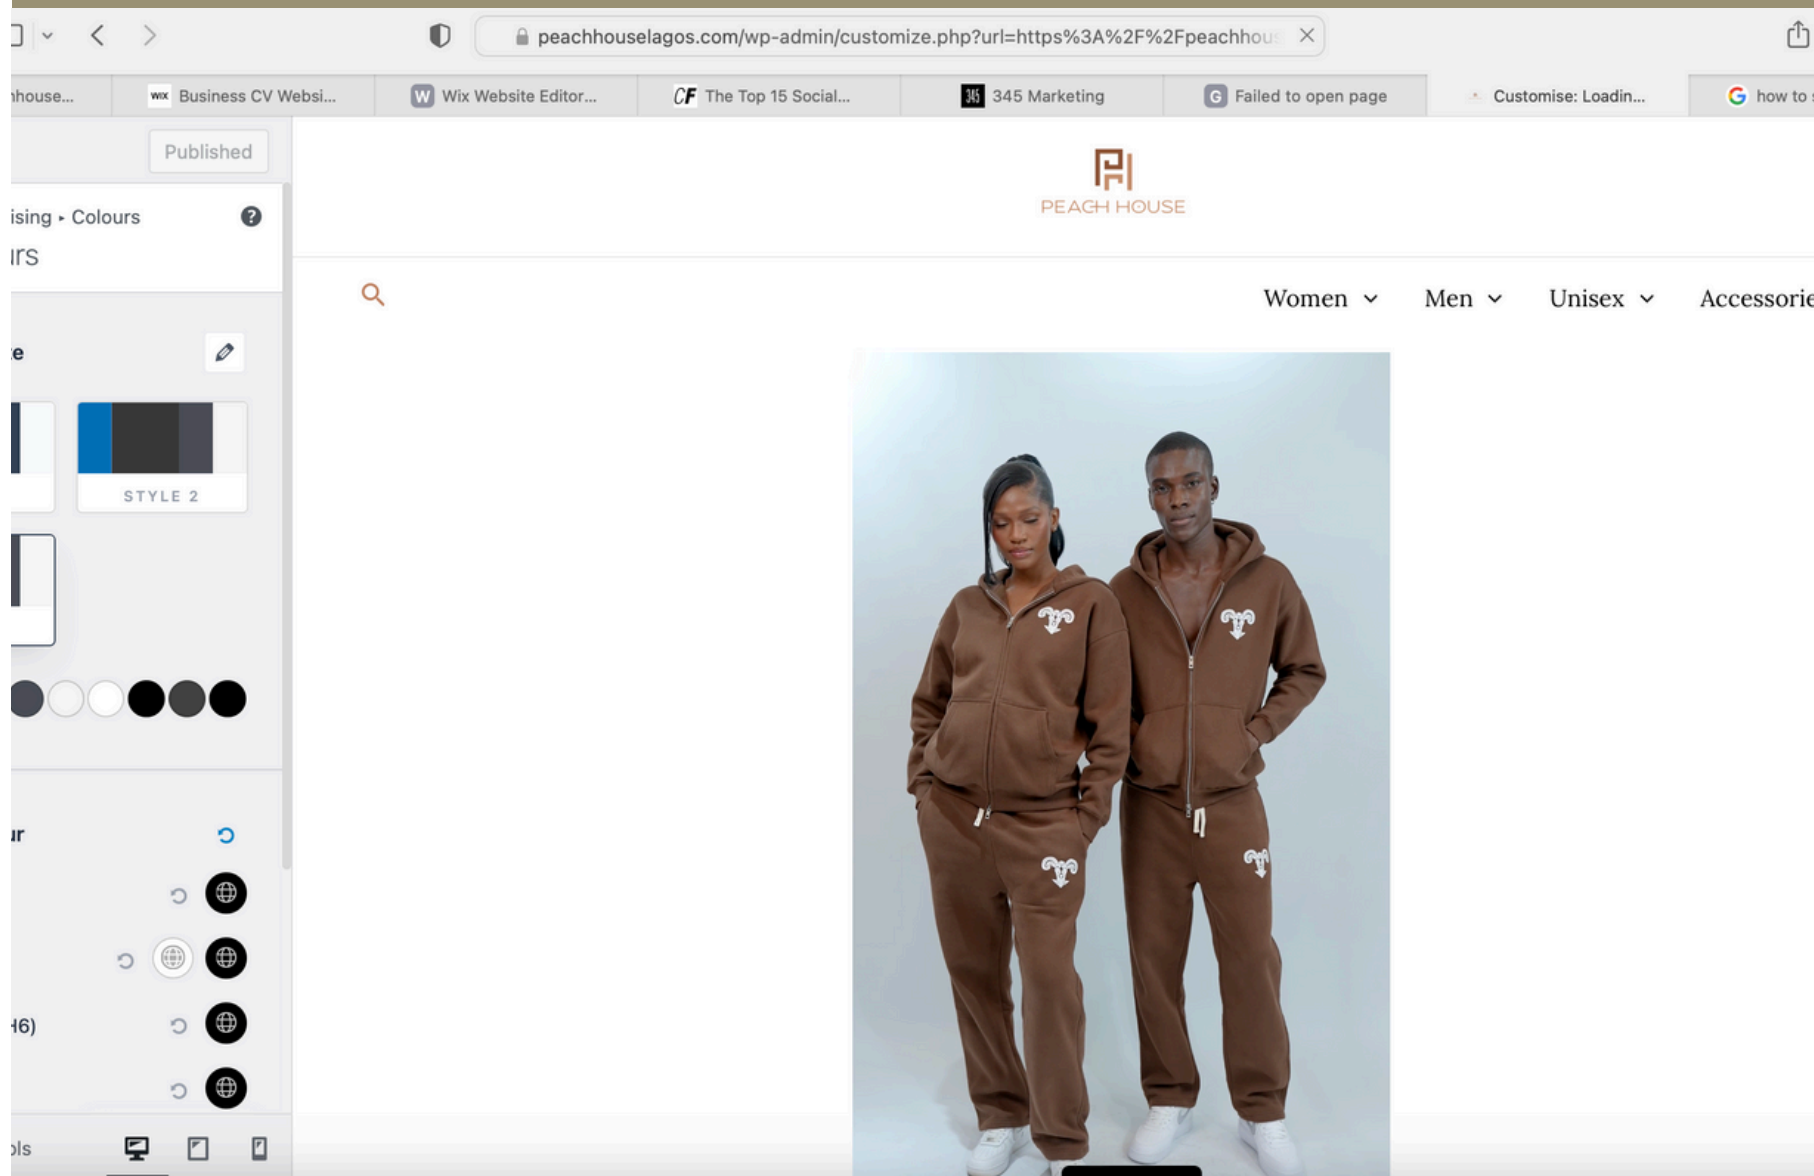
peachhouselagos.com/wp-admin/customize.php?url=https%3A%2F%2Fpeachhou

house... Business CV Websi... Wix Website Editor... The Top 15 Social... 345 Marketing Failed to open page Customise: Loadin... how to

Published

ising ▸ Colours

irs

e

STYLE 2

ur

16)

ols

PEACH HOUSE

Women Men Unisex Accessorie